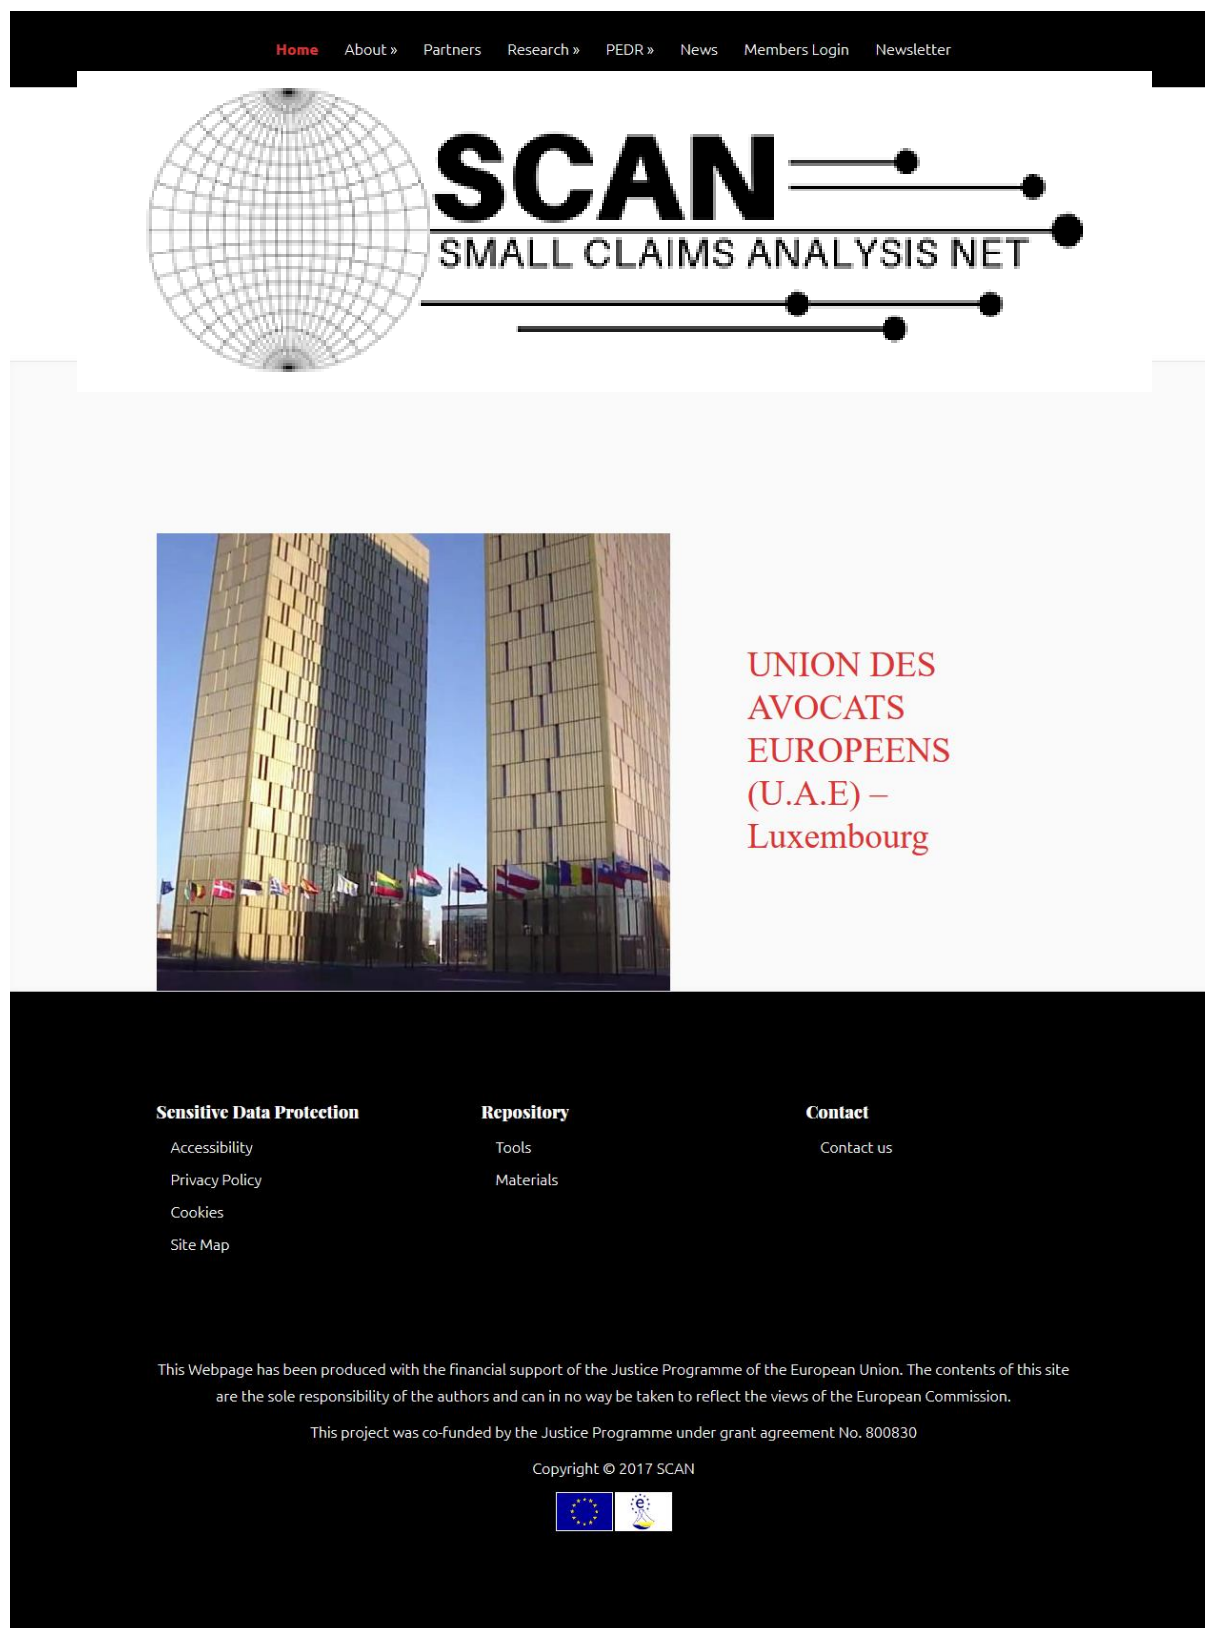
Home About » Partners Research » PEDR » News Members Login Newsletter

SCAN
SMALL CLAIMS ANALYSIS NET

UNION DES AVOCATS EUROPEENS (U.A.E) – Luxembourg

Sensitive Data Protection
Accessibility
Privacy Policy
Cookies
Site Map

Repository
Tools
Materials

Contact
Contact us

This Webpage has been produced with the financial support of the Justice Programme of the European Union. The contents of this site are the sole responsibility of the authors and can in no way be taken to reflect the views of the European Commission.

This project was co-funded by the Justice Programme under grant agreement No. 800830

Copyright © 2017 SCAN